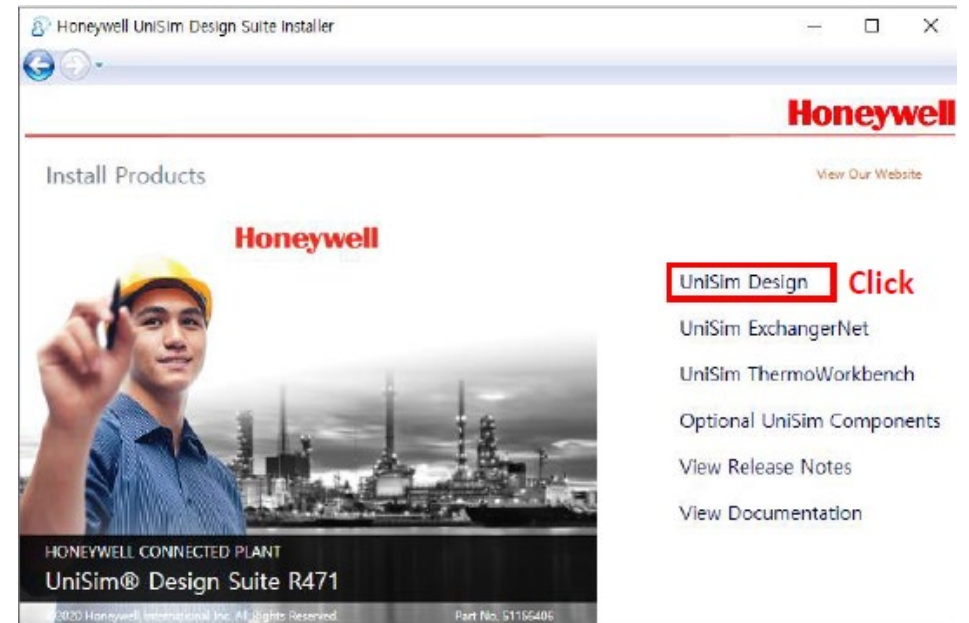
Honeywell UniSim Design Suite Installer

Honeywell

Install Products

View Our Website

Honeywell

UniSim Design Click

UniSim ExchangerNet

UniSim ThermoWorkbench

Optional UniSim Components

View Release Notes

View Documentation

HONEYWELL CONNECTED PLANT

UniSim® Design Suite R471

©2020 Honeywell International Inc. All Rights Reserved.

Part No. 51166406